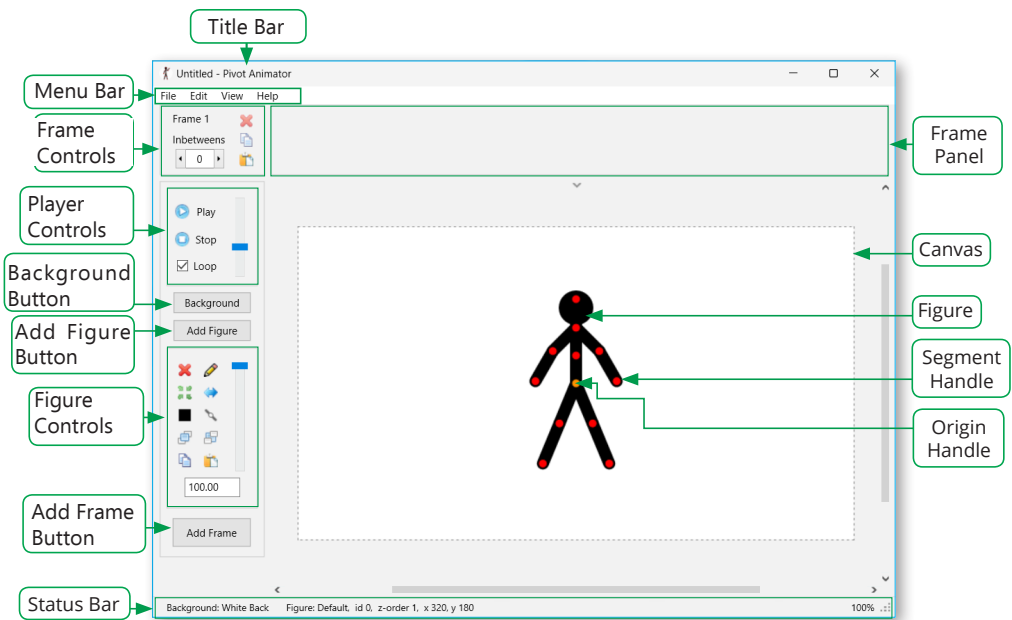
Title Bar

Untitled - Pivot Animator

Menu Bar

File Edit View Help

Frame Controls

Frame 1

Inbetweens

0

Frame Panel

Player Controls

Play

Stop

Loop

Canvas

Background Button

Background

Add Figure Button

Add Figure

Figure

Segment Handle

Figure Controls

Origin Handle

100.00

Add Frame Button

Add Frame

Status Bar

Background: White Back Figure: Default, id 0, z-order 1, x 320, y 180

100%